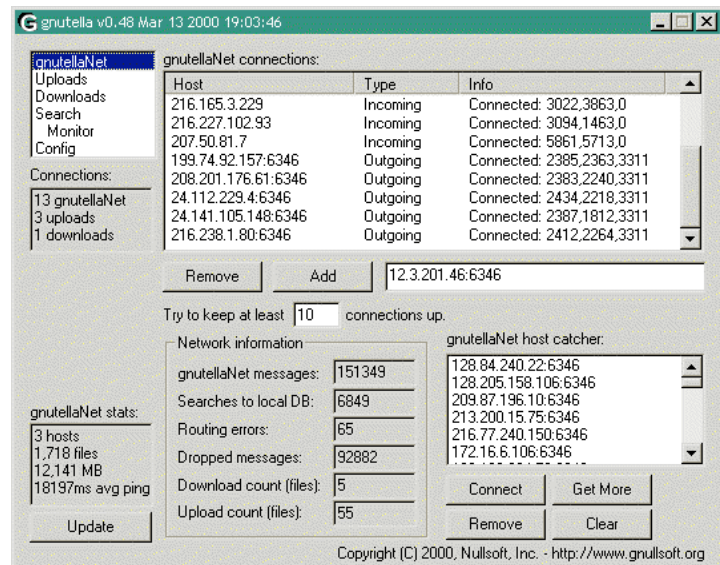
gnutella v0.48 Mar 13 2000 19:03:46

gnutellaNet
Uploads
Downloads
Search
Monitor
Config

Connections:
13 gnutellaNet
3 uploads
1 downloads

gnutellaNet connections:

| Host | Type | Info |
|---|---|---|
| 216.165.3.229 | Incoming | Connected: 3022,3863,0 |
| 216.227.102.93 | Incoming | Connected: 3094,1463,0 |
| 207.50.81.7 | Incoming | Connected: 5861,5713,0 |
| 199.74.92.157:6346 | Outgoing | Connected: 2385,2363,3311 |
| 208.201.176.61:6346 | Outgoing | Connected: 2383,2240,3311 |
| 24.112.229.4:6346 | Outgoing | Connected: 2434,2218,3311 |
| 24.141.105.148:6346 | Outgoing | Connected: 2387,1812,3311 |
| 216.238.1.80:6346 | Outgoing | Connected: 2412,2264,3311 |

Remove
Add
12.3.201.46:6346

Try to keep at least 10 connections up.

Network information
gnutellaNet messages: 151349
Searches to local DB: 6849
Routing errors: 65
Dropped messages: 92882
Download count (files): 5
Upload count (files): 55

gnutellaNet host catcher:
128.84.240.22:6346
128.205.158.106:6346
209.87.196.10:6346
213.200.15.75:6346
216.77.240.150:6346
172.16.6.106:6346
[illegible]

Connect
Get More
Remove
Clear

gnutellaNet stats:
3 hosts
1,718 files
12,141 MB
18197ms avg ping

Update

Copyright (C) 2000, Nullsoft, Inc. - http://www.gnullsoft.org